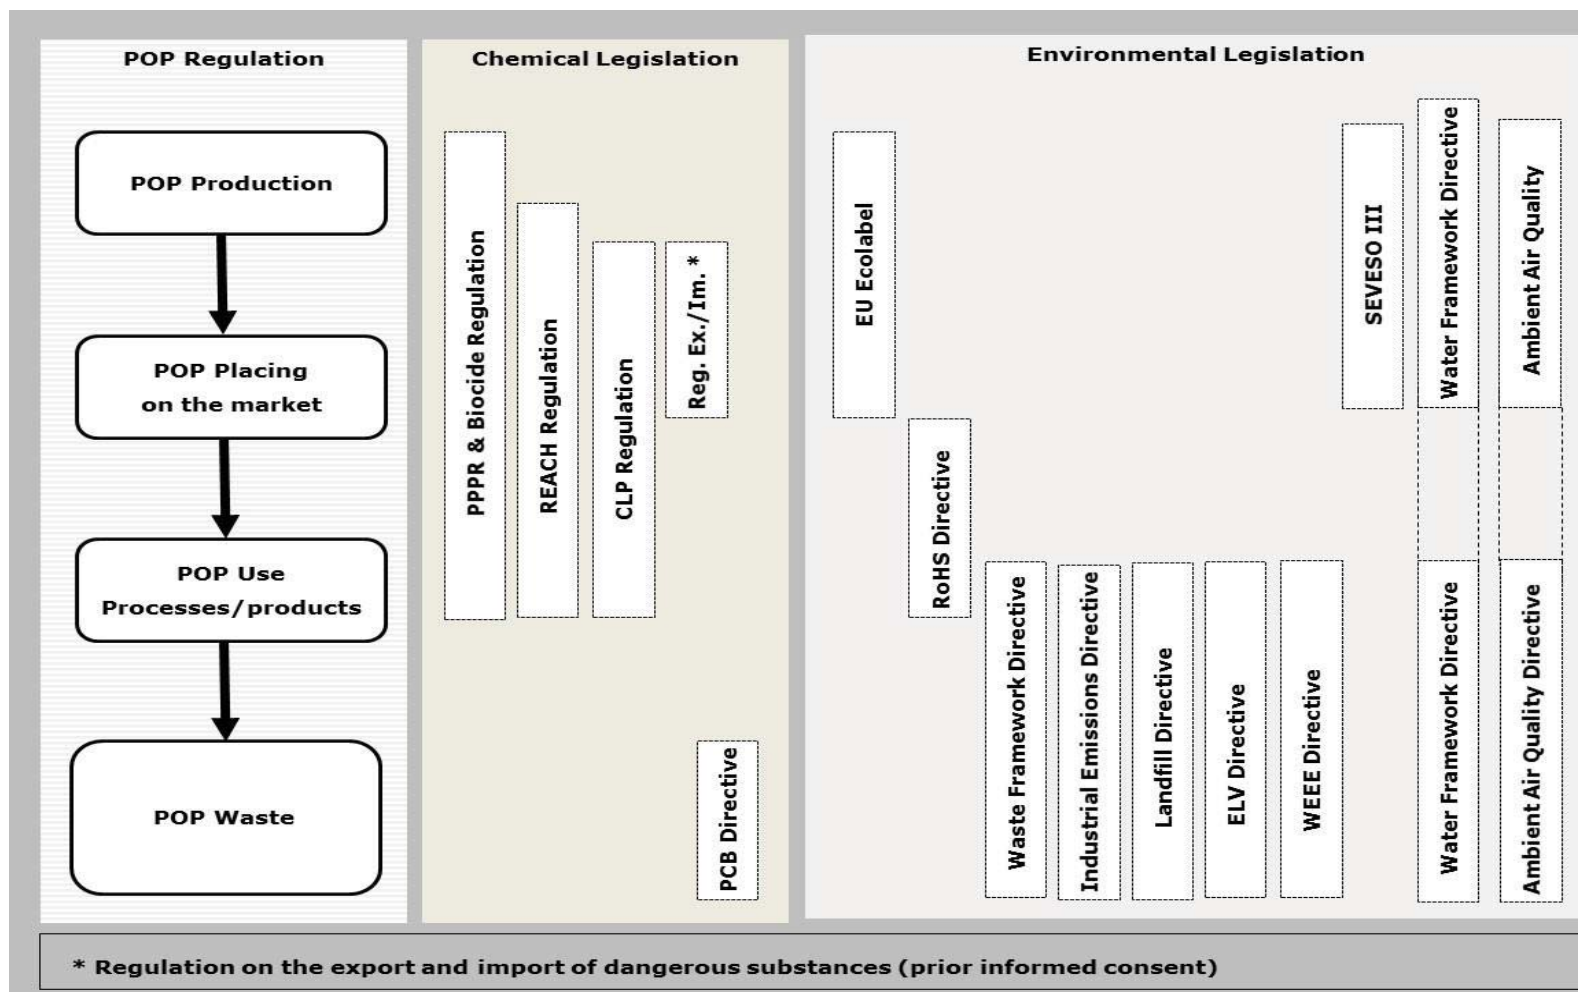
POP Regulation

POP Production

POP Placing on the market

POP Use Processes/products

POP Waste

Chemical Legislation

PPPR & Biocide Regulation

REACH Regulation

CLP Regulation

Reg. Ex./Im. *

PCB Directive

Environmental Legislation

EU Ecolabel

RoHS Directive

Waste Framework Directive

Industrial Emissions Directive

Landfill Directive

ELV Directive

WEEE Directive

SEVESO III

Water Framework Directive

Water Framework Directive

Ambient Air Quality

Ambient Air Quality Directive

* Regulation on the export and import of dangerous substances (prior informed consent)